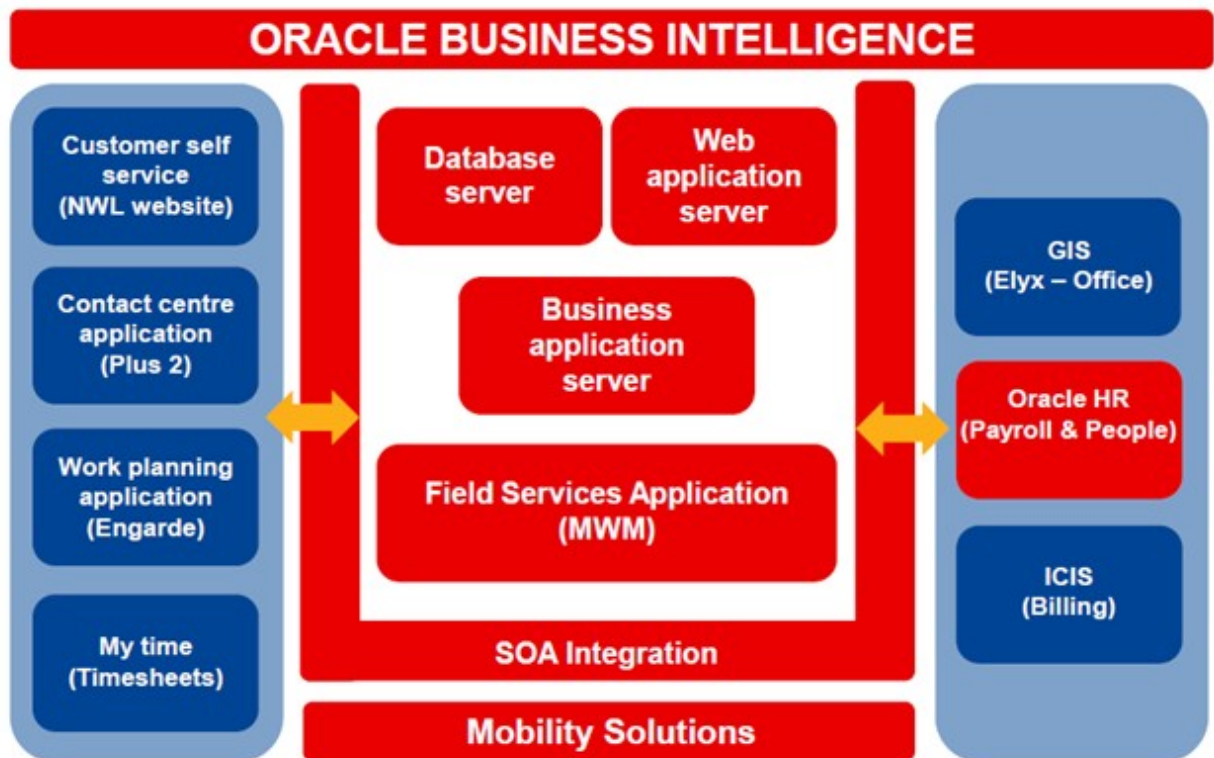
ORACLE BUSINESS INTELLIGENCE

Customer self service (NWL website)

Contact centre application (Plus 2)

Work planning application (Engarde)

My time (Timesheets)

Database server

Web application server

Business application server

Field Services Application (MWM)

SOA Integration

Mobility Solutions

GIS (Elyx – Office)

Oracle HR (Payroll & People)

ICIS (Billing)